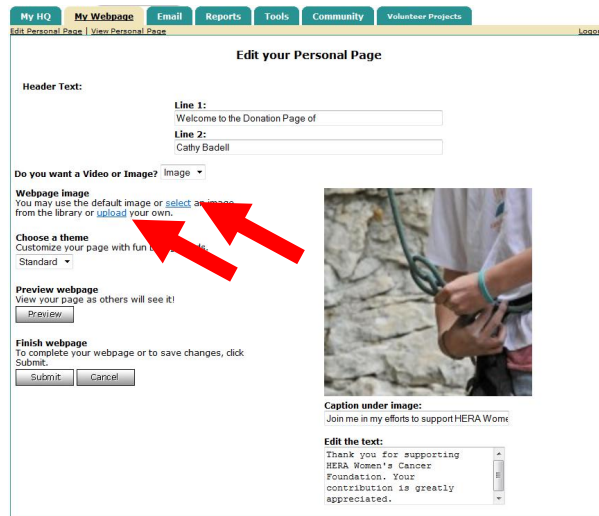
My HQ | My Webpage | Email | Reports | Tools | Community | Volunteer Projects

Edit Personal Page | View Personal Page

Logo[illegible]

Edit your Personal Page

Header Text:

Line 1:
Welcome to the Donation Page of

Line 2:
Cathy Badell

Do you want a Video or Image? Image

Webpage image
You may use the default image or select an image from the library or upload your own.

Choose a theme
Customize your page with fun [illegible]s.
Standard

Preview webpage
View your page as others will see it!
Preview

Finish webpage
To complete your webpage or to save changes, click Submit.
Submit | Cancel

Caption under image:
Join me in my efforts to support HERA Wome

Edit the text:
Thank you for supporting HERA Women's Cancer Foundation. Your contribution is greatly appreciated.